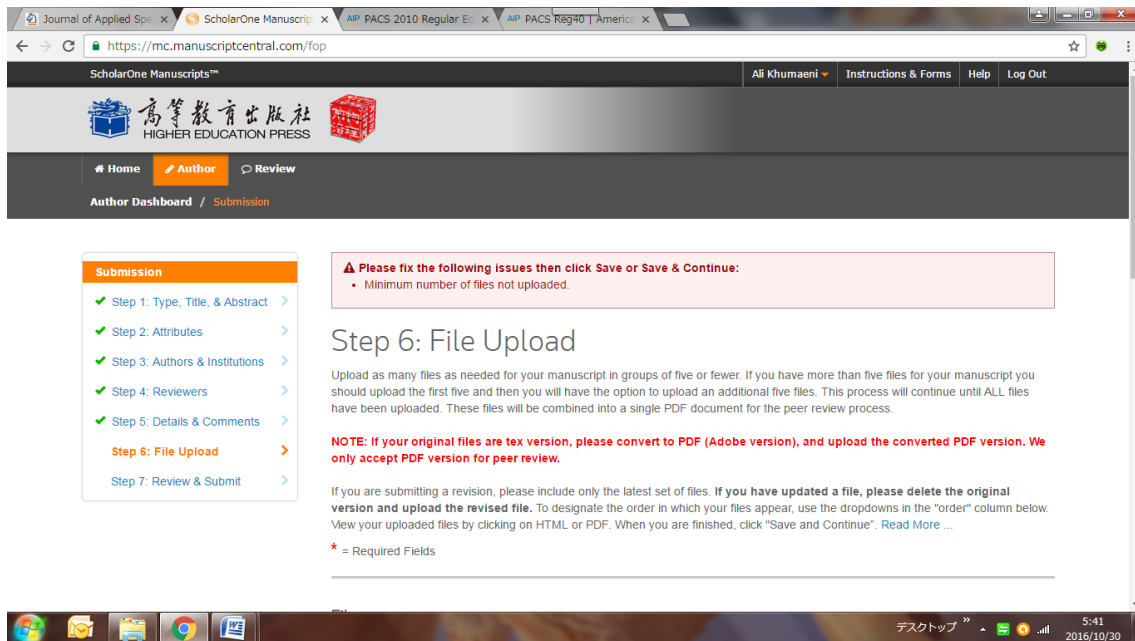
Journal of Applied Spe × ScholarOne Manuscript × AIP PACS 2010 Regular Ed × AIP PACS Reg40 | America ×

https://mc.manuscriptcentral.com/fop

ScholarOne Manuscripts™

Ali Khumaeni ▾ Instructions & Forms Help Log Out

高等教育出版社 HIGHER EDUCATION PRESS

Home Author Review

Author Dashboard / Submission

Submission

Step 1: Type, Title, & Abstract

Step 2: Attributes

Step 3: Authors & Institutions

Step 4: Reviewers

Step 5: Details & Comments

Step 6: File Upload

Step 7: Review & Submit

Please fix the following issues then click Save or Save & Continue:
• Minimum number of files not uploaded.

Step 6: File Upload

Upload as many files as needed for your manuscript in groups of five or fewer. If you have more than five files for your manuscript you should upload the first five and then you will have the option to upload an additional five files. This process will continue until ALL files have been uploaded. These files will be combined into a single PDF document for the peer review process.

NOTE: If your original files are tex version, please convert to PDF (Adobe version), and upload the converted PDF version. We only accept PDF version for peer review.

If you are submitting a revision, please include only the latest set of files. If you have updated a file, please delete the original version and upload the revised file. To designate the order in which your files appear, use the dropdowns in the "order" column below. View your uploaded files by clicking on HTML or PDF. When you are finished, click "Save and Continue". Read More ...

* = Required Fields

デスクトップ » 5:41 2016/10/30